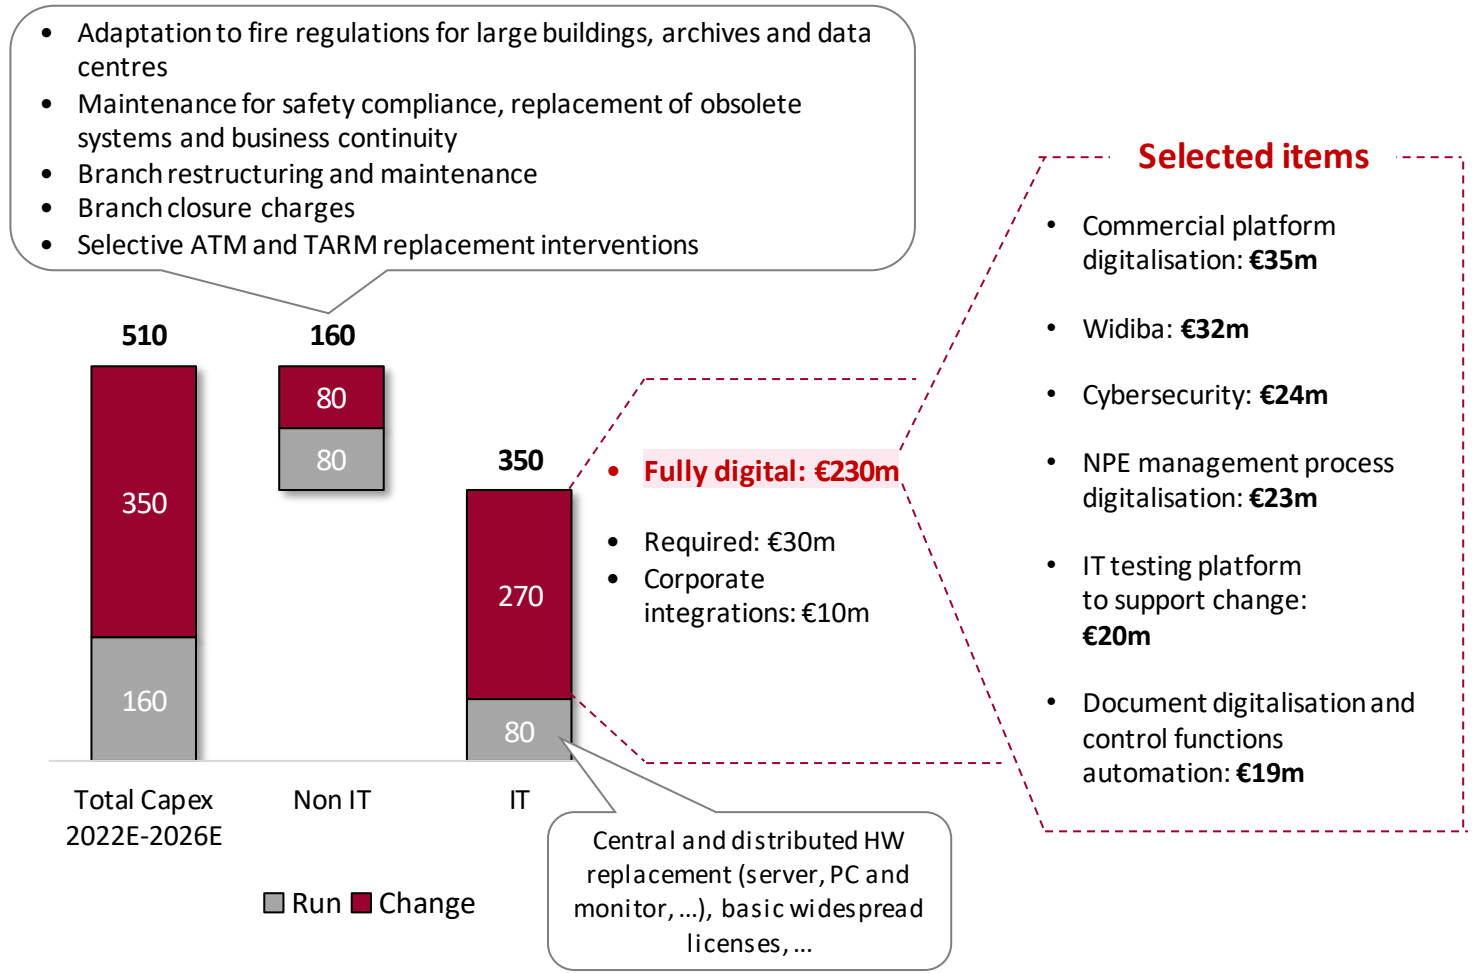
- Adaptation to fire regulations for large buildings, archives and data centres
- Maintenance for safety compliance, replacement of obsolete systems and business continuity
- Branch restructuring and maintenance
- Branch closure charges
- Selective ATM and TARM replacement interventions

510
350
160

160
80
80

350
270
80

Total Capex 2022E-2026E
Non IT
IT

Run Change

- Fully digital: €230m
- Required: €30m
- Corporate integrations: €10m

Central and distributed HW replacement (server, PC and monitor, ...), basic widespread licenses, ...

Selected items

- Commercial platform digitalisation: €35m
- Widiba: €32m
- Cybersecurity: €24m
- NPE management process digitalisation: €23m
- IT testing platform to support change: €20m
- Document digitalisation and control functions automation: €19m